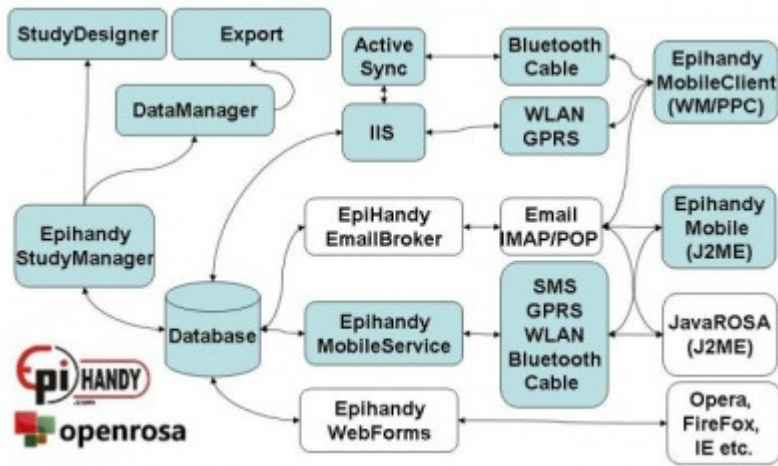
StudyDesigner

Export

DataManager

Active Sync

Bluetooth Cable

Epihandy MobileClient (WM/PPC)

IIS

WLAN GPRS

Epihandy StudyManager

EpiHandy EmailBroker

Email IMAP/POP

Epihandy Mobile (J2ME)

Database

Epihandy MobileService

SMS GPRS WLAN Bluetooth Cable

JavaROSA (J2ME)

Epihandy WebForms

Opera, FireFox, IE etc.

Epi HANDY .com

openrosa